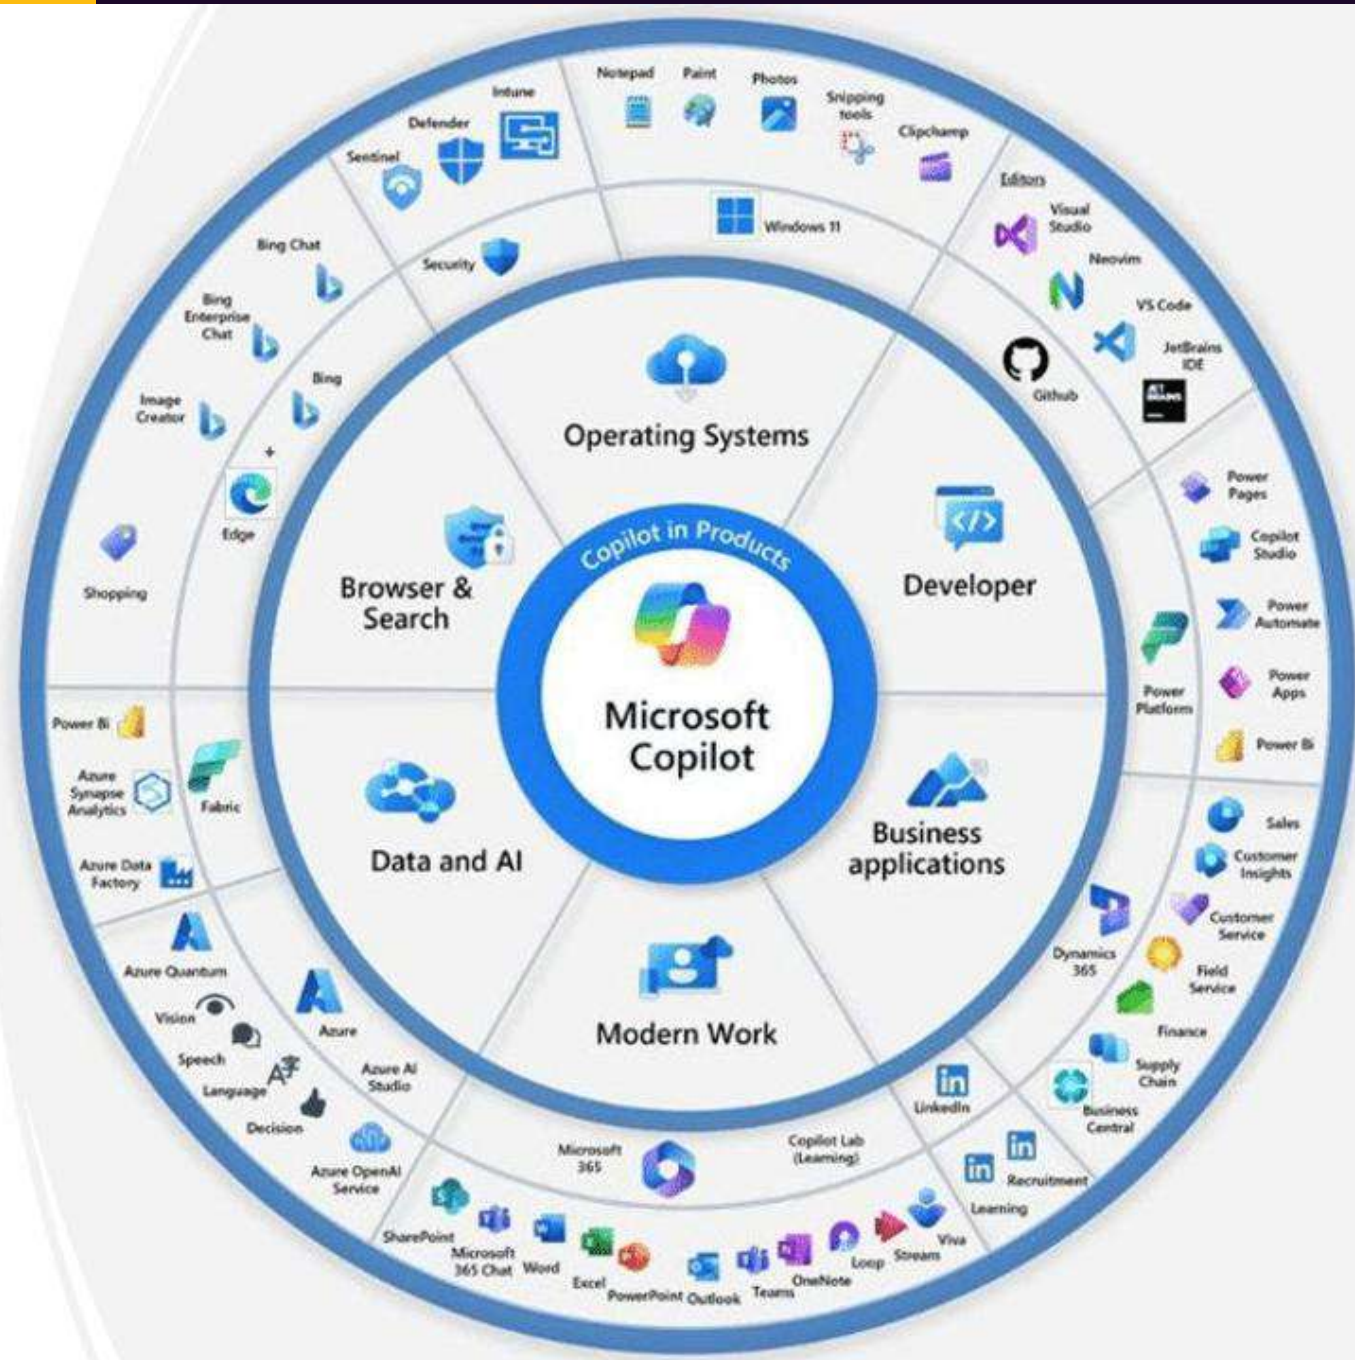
Microsoft Copilot

Copilot in Products

Operating Systems

Developer

Business applications

Modern Work

Data and AI

Browser & Search

Windows 11

Notepad

Paint

Photos

Snipping tools

Clipchamp

Security

Sentinel

Defender

Intune

Editors

Visual Studio

Neovim

VS Code

JetBrains IDE

Github

Power Pages

Copilot Studio

Power Automate

Power Apps

Power BI

Power Platform

Sales

Customer Insights

Customer Service

Field Service

Finance

Supply Chain

Business Central

Dynamics 365

LinkedIn

Recruitment

Learning

Copilot Lab (Learning)

Microsoft 365

Viva

Stream

Loop

OneNote

Teams

Outlook

PowerPoint

Excel

Word

Microsoft 365 Chat

SharePoint

Azure OpenAI Service

Azure AI Studio

Azure

Decision

Language

Speech

Vision

Azure Quantum

Azure Data Factory

Azure Synapse Analytics

Fabric

Power BI

Shopping

Edge

+

Image Creator

Bing

Bing Enterprise Chat

Bing Chat